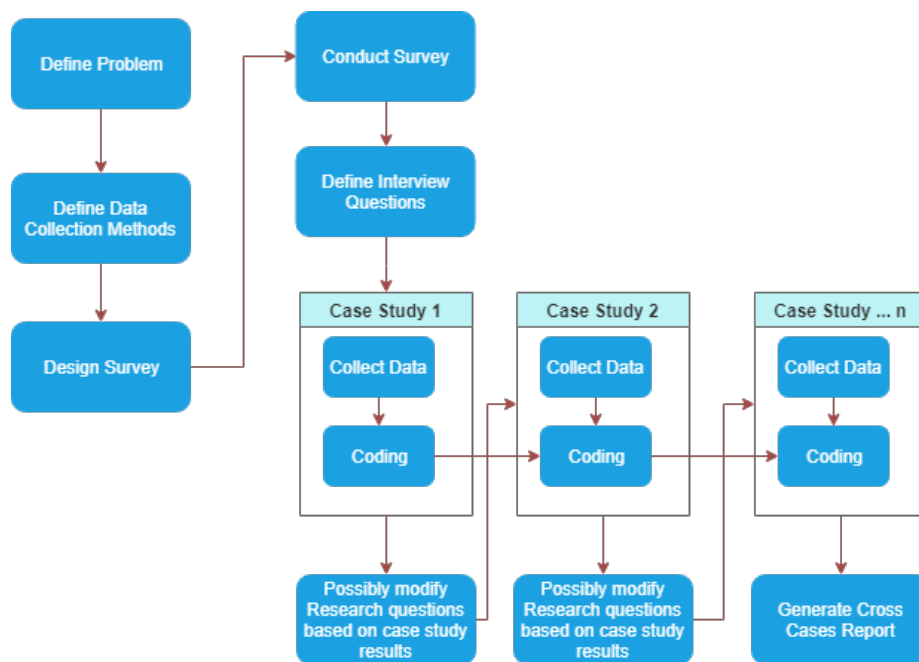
Define Problem

Define Data Collection Methods

Design Survey

Conduct Survey

Define Interview Questions

Case Study 1

Collect Data

Coding

Case Study 2

Collect Data

Coding

Case Study ... n

Collect Data

Coding

Possibly modify Research questions based on case study results

Possibly modify Research questions based on case study results

Generate Cross Cases Report